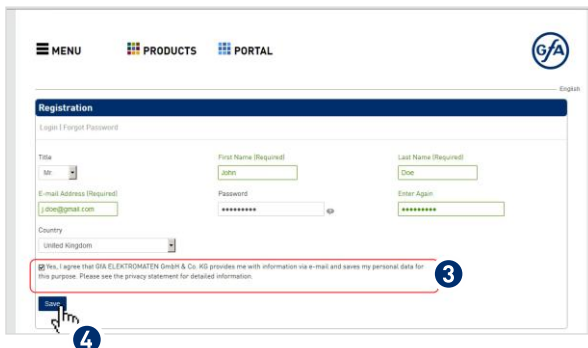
MENU PRODUCTS PORTAL

GfA

English

Registration

Login | Forgot Password

Title
Mr.

First Name (Required)
John

Last Name (Required)
Doe

E-mail Address (Required)
j.doe@gmail.com

Password
••••••••••

Enter Again
••••••••••

Country
United Kingdom

Yes, I agree that GfA ELEKTROMATEN GmbH & Co. KG provides me with information via e-mail and saves my personal data for this purpose. Please see the privacy statement for detailed information.

3

Save

4